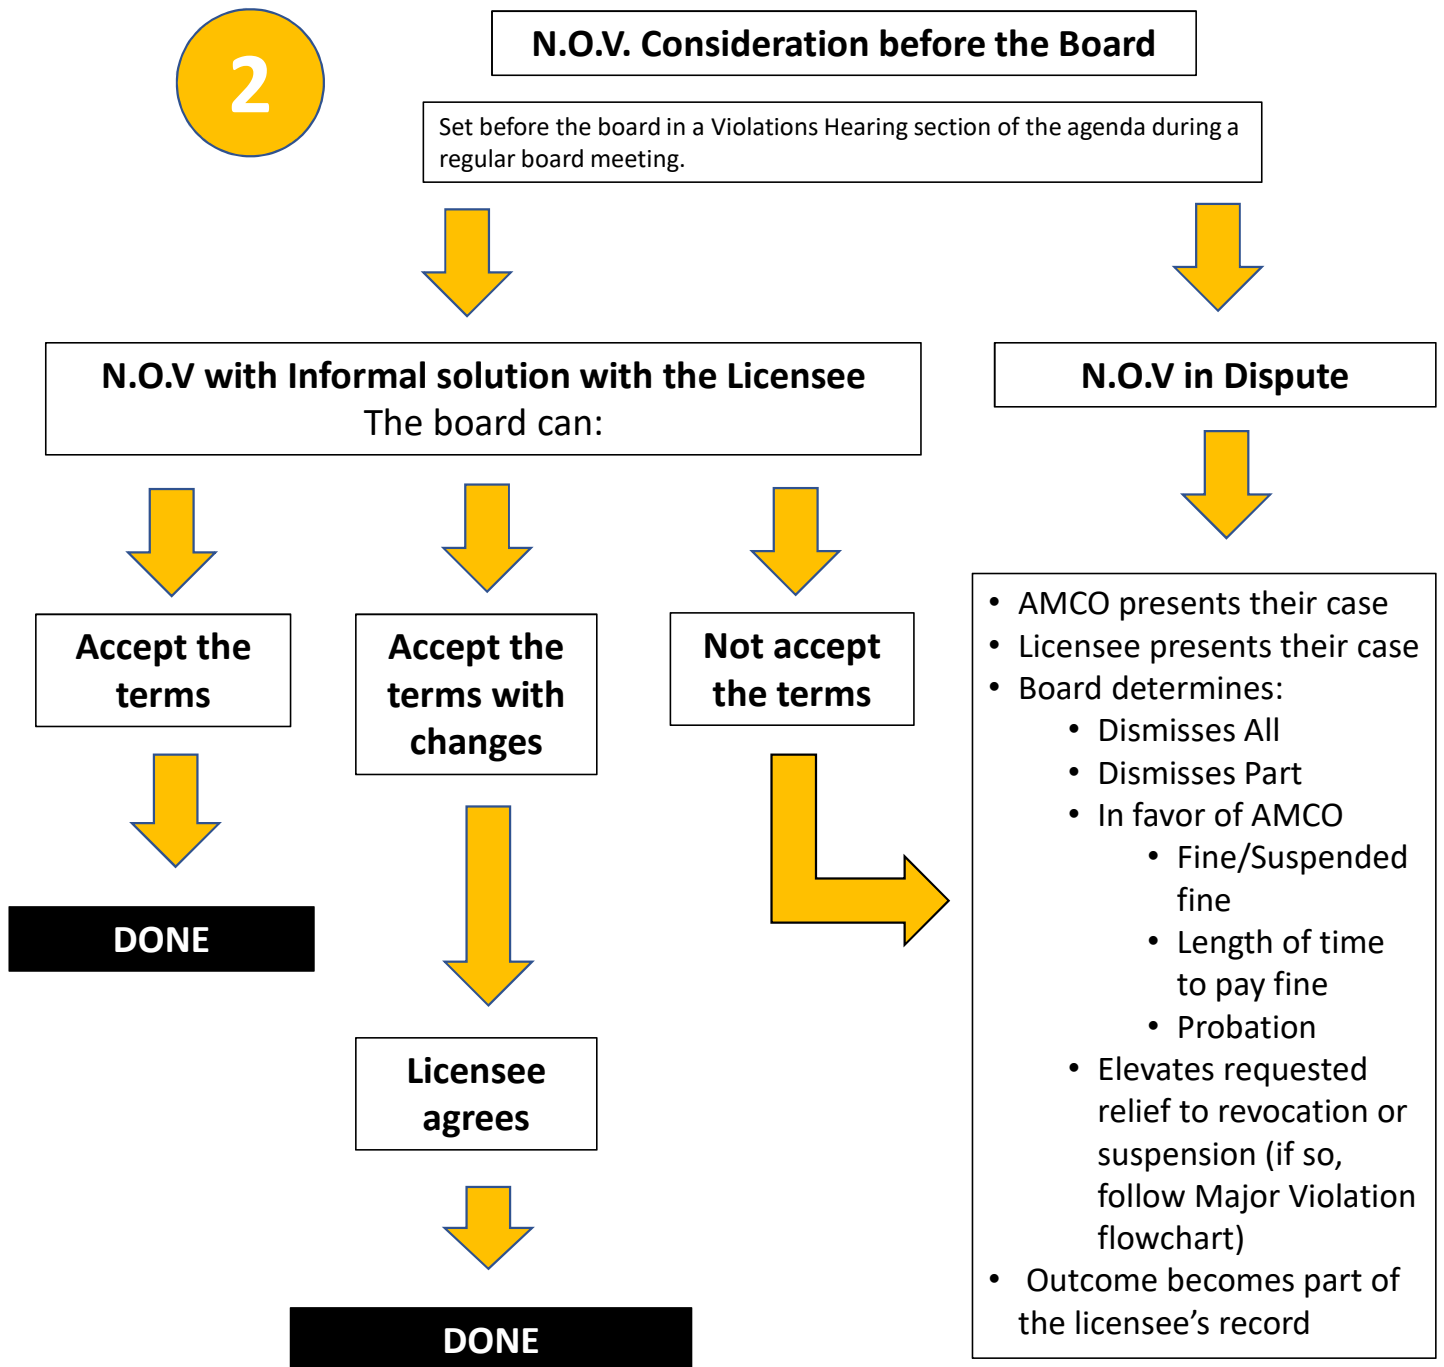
2

N.O.V. Consideration before the Board

Set before the board in a Violations Hearing section of the agenda during a regular board meeting.

N.O.V with Informal solution with the Licensee
The board can:

N.O.V in Dispute

Accept the terms

DONE

Accept the terms with changes

Licensee agrees

DONE

Not accept the terms

- AMCO presents their case
- Licensee presents their case
- Board determines:
  - Dismisses All
  - Dismisses Part
  - In favor of AMCO
    - Fine/Suspended fine
    - Length of time to pay fine
    - Probation
  - Elevates requested relief to revocation or suspension (if so, follow Major Violation flowchart)
- Outcome becomes part of the licensee’s record